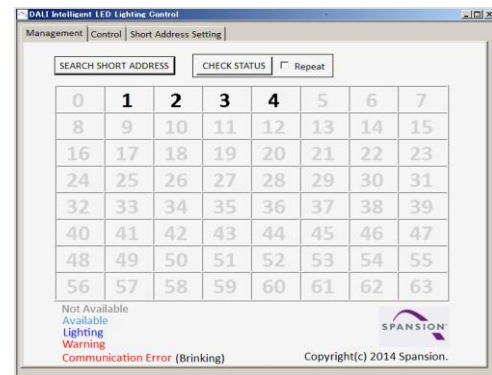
DALI Intelligent LED Lighting Control

Management | Control | Short Address Setting

SEARCH SHORT ADDRESS

CHECK STATUS

Repeat

| 0 | 1 | 2 | 3 | 4 | 5 | 6 | 7 |
|---|---|---|---|---|---|---|---|
| 8 | 9 | 10 | 11 | 12 | 13 | 14 | 15 |
| 16 | 17 | 18 | 19 | 20 | 21 | 22 | 23 |
| 24 | 25 | 26 | 27 | 28 | 29 | 30 | 31 |
| 32 | 33 | 34 | 35 | 36 | 37 | 38 | 39 |
| 40 | 41 | 42 | 43 | 44 | 45 | 46 | 47 |
| 48 | 49 | 50 | 51 | 52 | 53 | 54 | 55 |
| 56 | 57 | 58 | 59 | 60 | 61 | 62 | 63 |

Not Available
Available
Lighting
Warning
Communication Error (Brinking)

SPANSION

Copyright(c) 2014 Spansion.